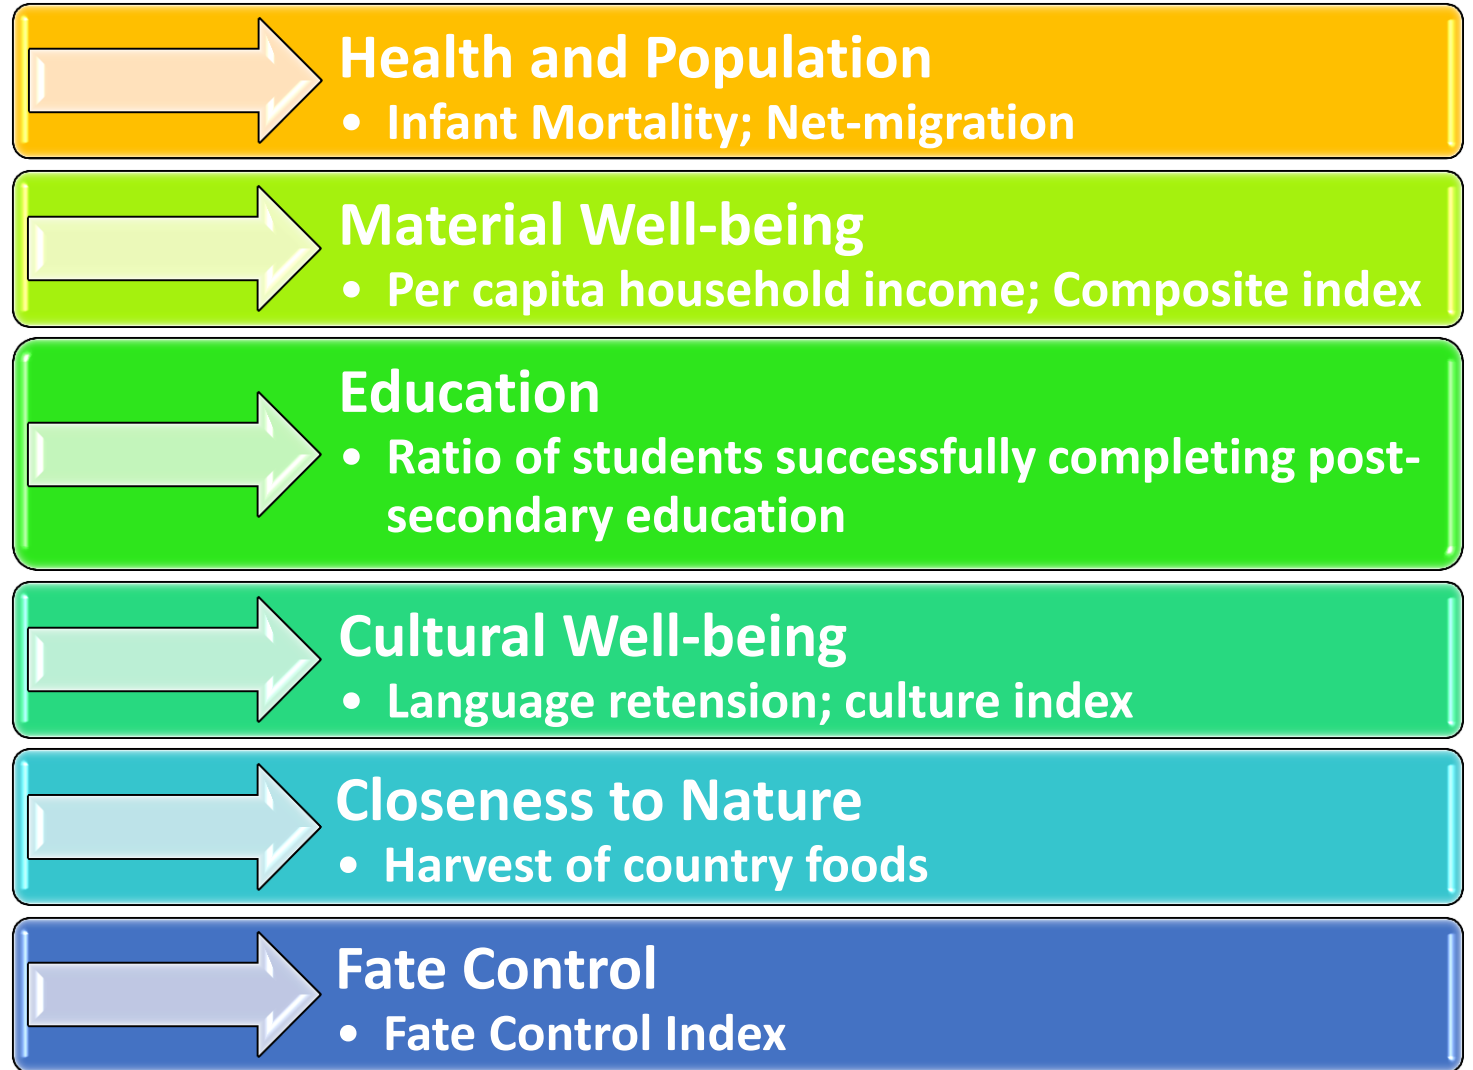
Health and Population

• Infant Mortality; Net-migration

Material Well-being

• Per capita household income; Composite index

Education

• Ratio of students successfully completing post-secondary education

Cultural Well-being

• Language retension; culture index

Closeness to Nature

• Harvest of country foods

Fate Control

• Fate Control Index